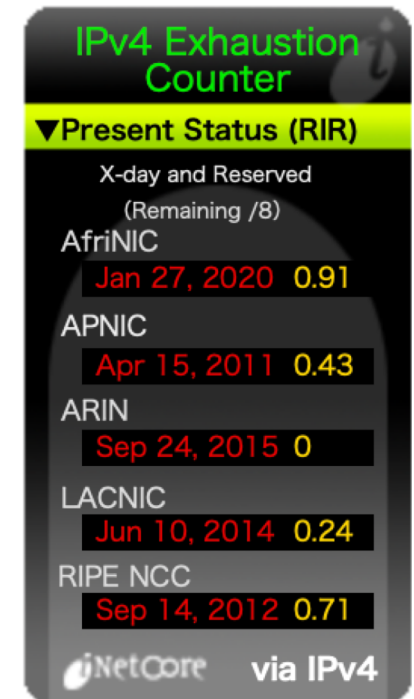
IPv4 Exhaustion Counter

▼Present Status (RIR)

X-day and Reserved
(Remaining /8)

AfriNIC
Jan 27, 2020 0.91

APNIC
Apr 15, 2011 0.43

ARIN
Sep 24, 2015 0

LACNIC
Jun 10, 2014 0.24

RIPE NCC
Sep 14, 2012 0.71

iNetCore via IPv4